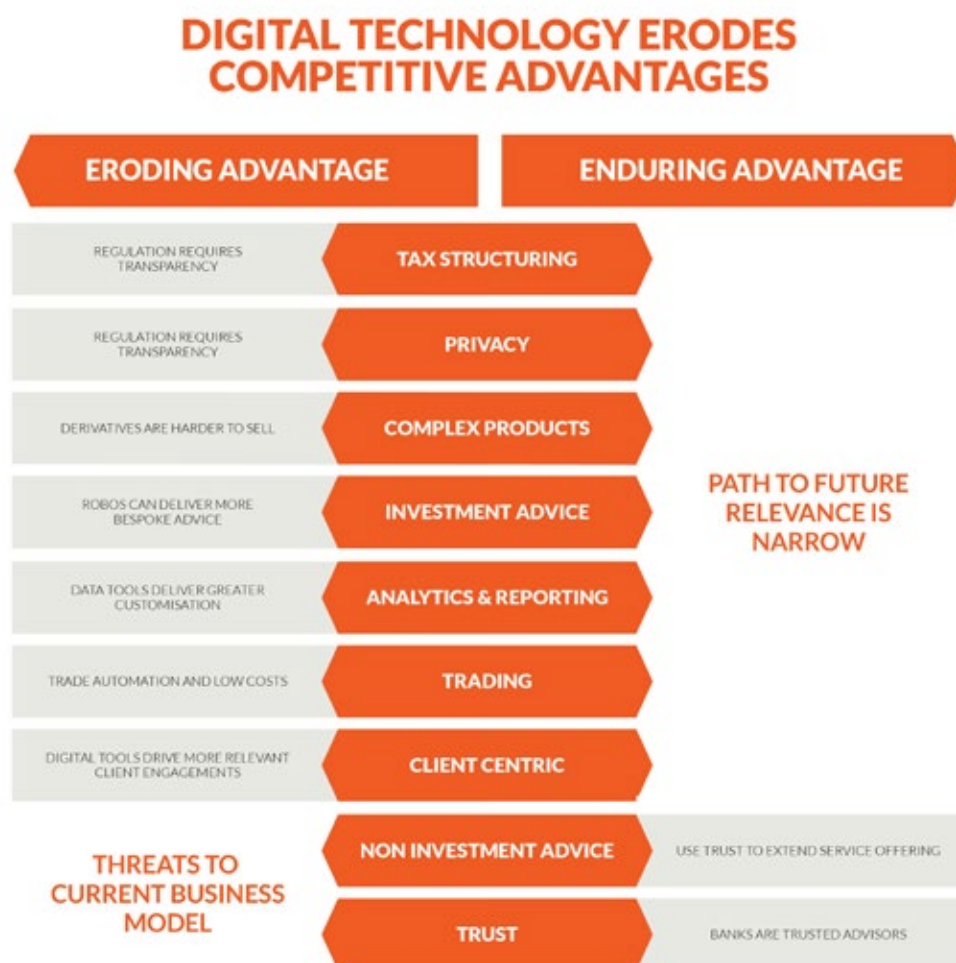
DIGITAL TECHNOLOGY ERODES COMPETITIVE ADVANTAGES

ERODING ADVANTAGE

ENDURING ADVANTAGE

REGULATION REQUIRES TRANSPARENCY

TAX STRUCTURING

REGULATION REQUIRES TRANSPARENCY

PRIVACY

DERIVATIVES ARE HARDER TO SELL

COMPLEX PRODUCTS

ROBOS CAN DELIVER MORE BESPOKE ADVICE

INVESTMENT ADVICE

DATA TOOLS DELIVER GREATER CUSTOMISATION

ANALYTICS & REPORTING

TRADE AUTOMATION AND LOW COSTS

TRADING

DIGITAL TOOLS DRIVE MORE RELEVANT CLIENT ENGAGEMENTS

CLIENT CENTRIC

PATH TO FUTURE RELEVANCE IS NARROW

THREATS TO CURRENT BUSINESS MODEL

NON INVESTMENT ADVICE

USE TRUST TO EXTEND SERVICE OFFERING

TRUST

BANKS ARE TRUSTED ADVISORS